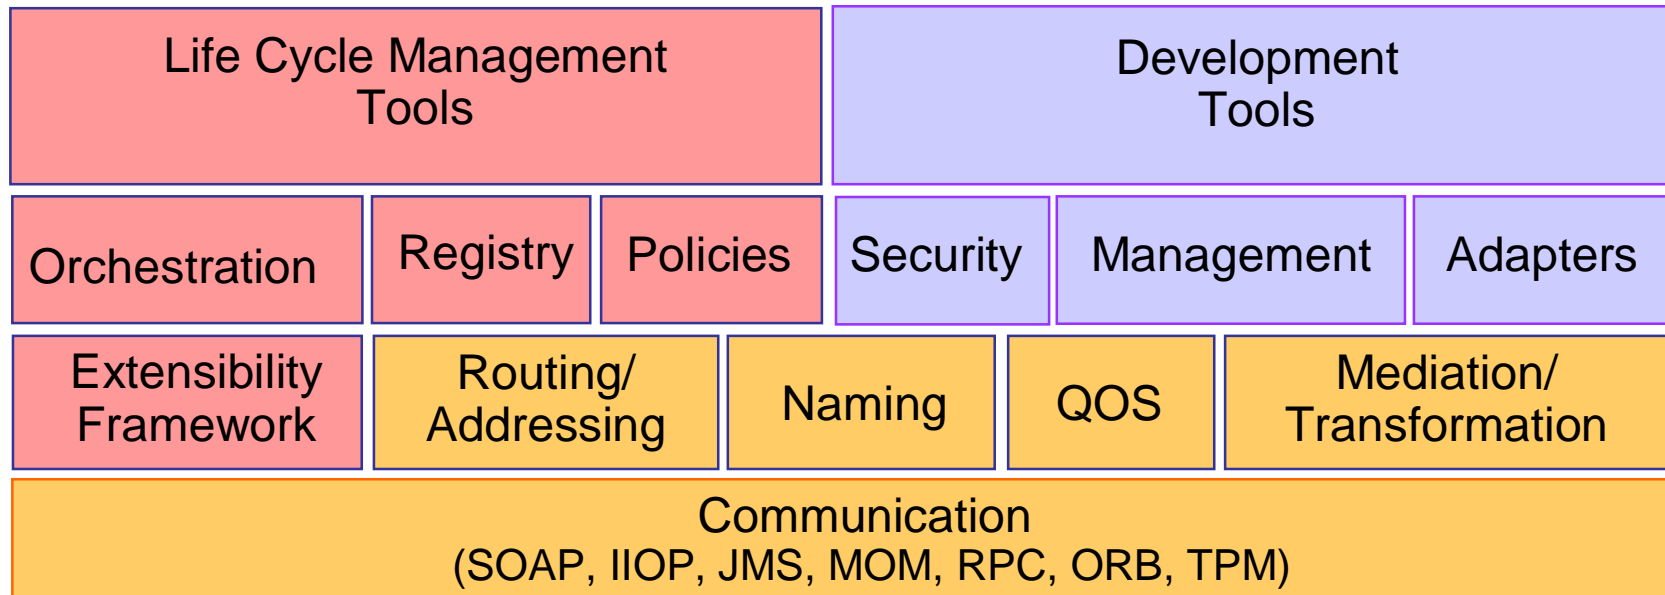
Life Cycle Management Tools

Development Tools

Orchestration

Registry

Policies

Security

Management

Adapters

Extensibility Framework

Routing/ Addressing

Naming

QOS

Mediation/ Transformation

Communication
(SOAP, IIOP, JMS, MOM, RPC, ORB, TPM)